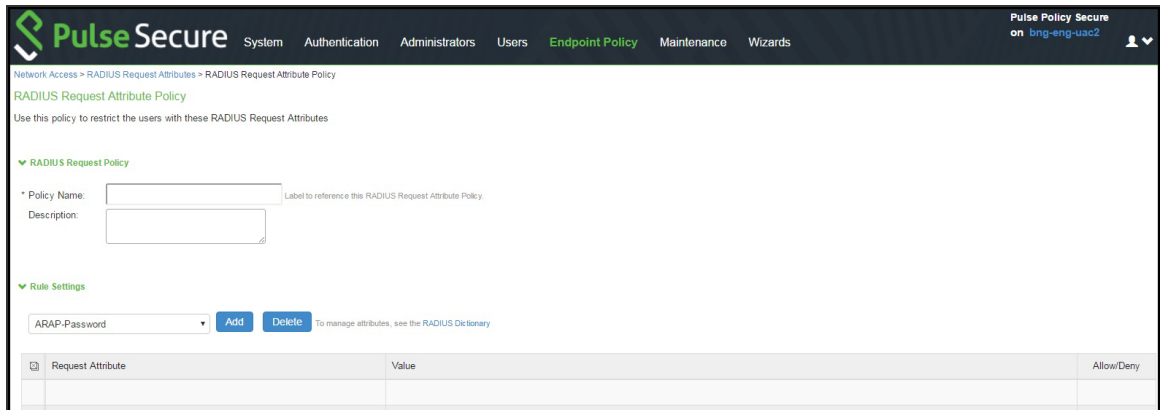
Pulse Secure System Authentication Administrators Users Endpoint Policy Maintenance Wizards

Pulse Policy Secure on bng-eng-uac2

Network Access > RADIUS Request Attributes > RADIUS Request Attribute Policy

RADIUS Request Attribute Policy

Use this policy to restrict the users with these RADIUS Request Attributes

RADIUS Request Policy

* Policy Name: Label to reference this RADIUS Request Attribute Policy.

Description:

Rule Settings

ARAP-Password Add Delete To manage attributes, see the RADIUS Dictionary

| | Request Attribute | Value | Allow/Deny |
|---|---|---|---|
| | | | |